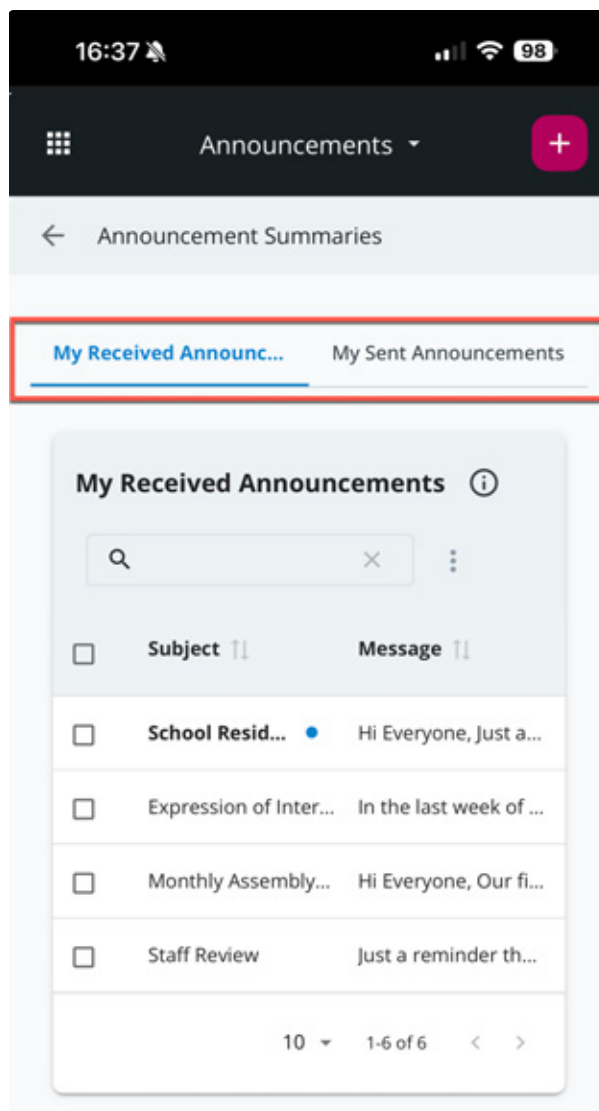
16:37

98

Announcements

+

Announcement Summaries

My Received Announc...

My Sent Announcements

My Received Announcements

| Subject | Message |
|---|---|
| School Resid... | Hi Everyone, Just a... |
| Expression of Inter... | In the last week of ... |
| Monthly Assembly... | Hi Everyone, Our fi... |
| Staff Review | Just a reminder th... |

10

1-6 of 6